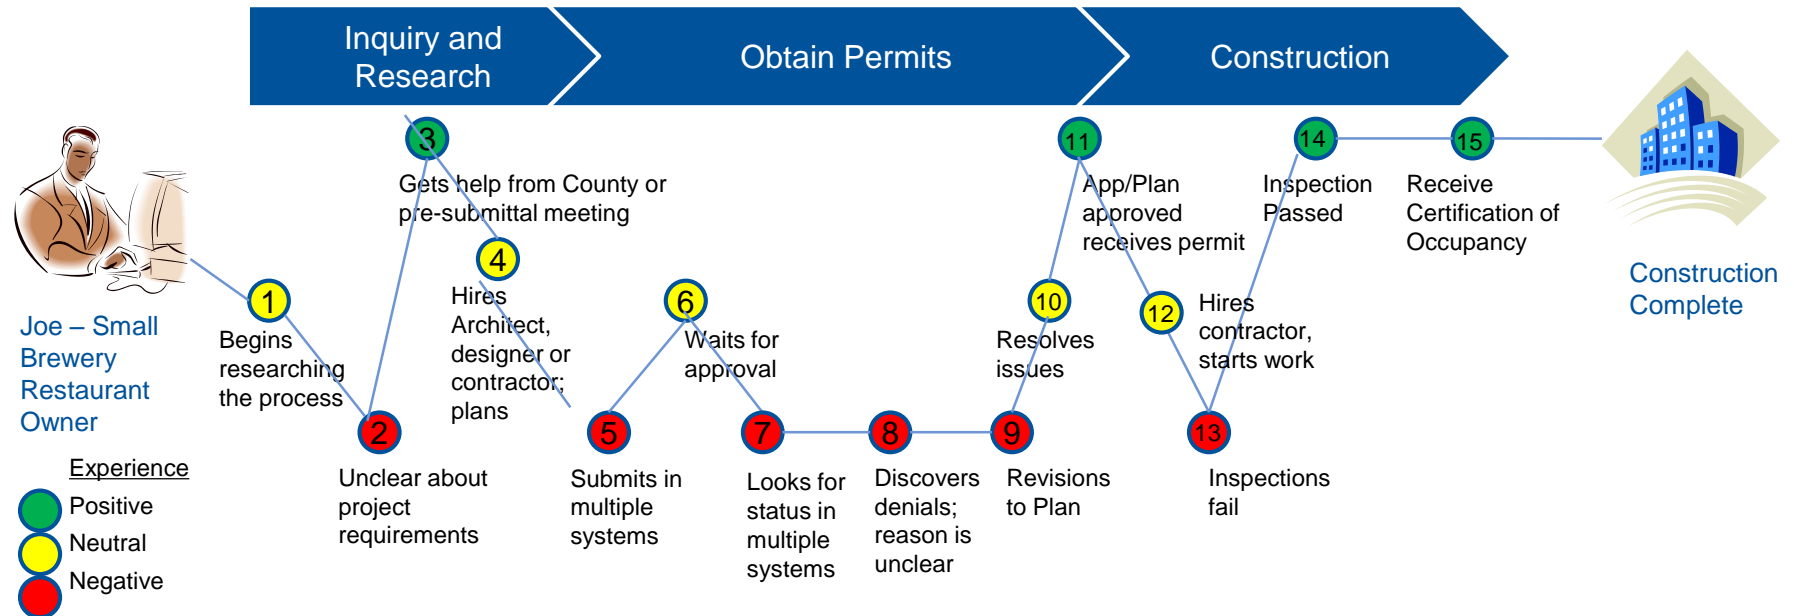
Inquiry and Research

Obtain Permits

Construction

Joe – Small Brewery Restaurant Owner

1
Begins researching the process

2
Unclear about project requirements

3
Gets help from County or pre-submittal meeting

4
Hires Architect, designer or contractor; plans

5
Submits in multiple systems

6
Waits for approval

7
Looks for status in multiple systems

8
Discovers denials; reason is unclear

9
Revisions to Plan

10
Resolves issues

11
App/Plan approved receives permit

12
Hires contractor, starts work

13
Inspections fail

14
Inspection Passed

15
Receive Certification of Occupancy

Construction Complete

Experience
Positive
Neutral
Negative